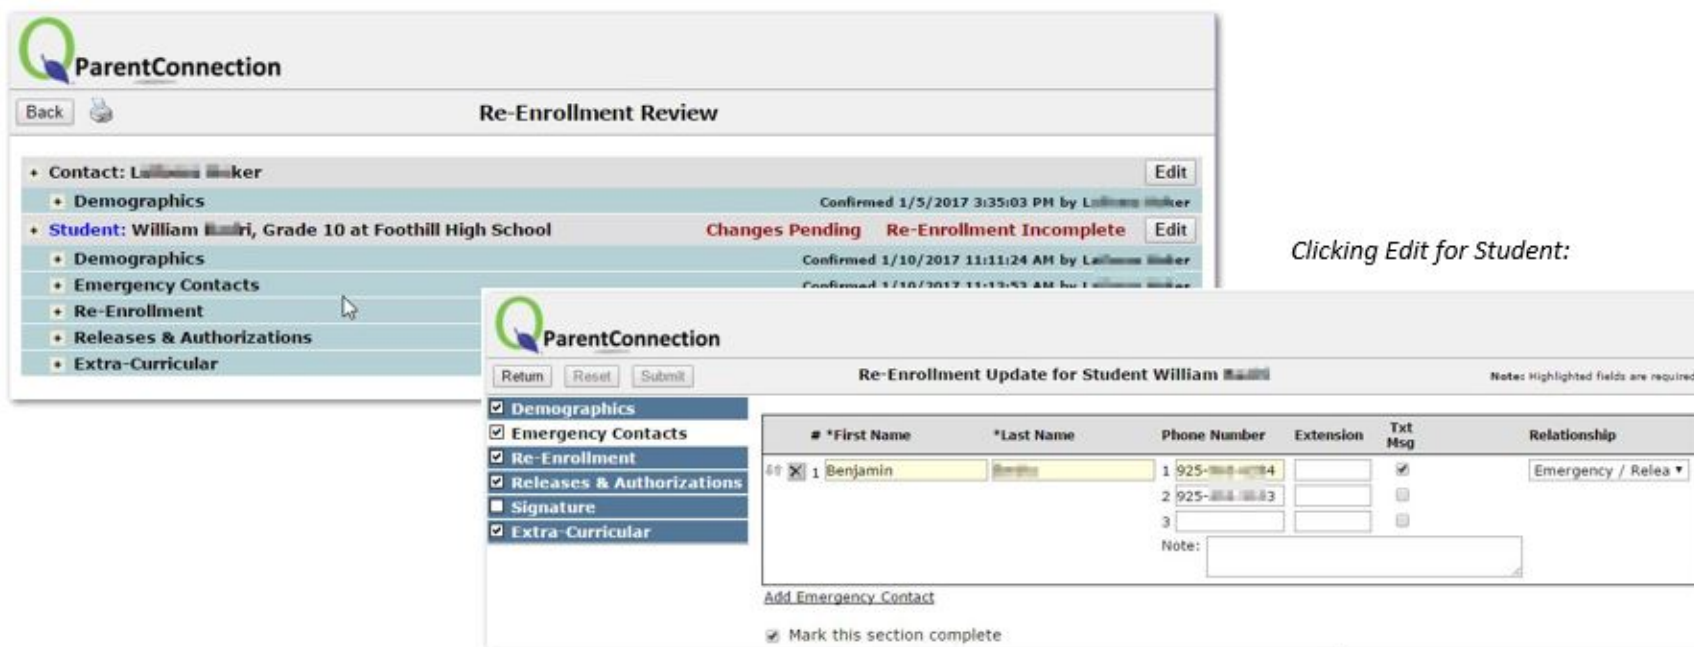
ParentConnection

Back

Re-Enrollment Review

+ Contact: L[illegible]ker Edit

+ Demographics Confirmed 1/5/2017 3:35:03 PM by L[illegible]ker

+ Student: William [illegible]ri, Grade 10 at Foothill High School Changes Pending Re-Enrollment Incomplete Edit

+ Demographics Confirmed 1/10/2017 11:11:24 AM by L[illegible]er

+ Emergency Contacts Confirmed 1/10/2017 11:12:53 AM by L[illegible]er

+ Re-Enrollment

+ Releases & Authorizations

+ Extra-Curricular

Clicking Edit for Student:

ParentConnection

Return Reset Submit

Re-Enrollment Update for Student William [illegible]

Note: Highlighted fields are required

Demographics
Emergency Contacts
Re-Enrollment
Releases & Authorizations
Signature
Extra-Curricular

| # | *First Name | *Last Name | Phone Number | Extension | Txt Msg | Relationship |
|---|---|---|---|---|---|---|
| 1 | Benjamin | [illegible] | 1 925-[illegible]4 | | | Emergency / Relea |
| | | | 2 925-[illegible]3 | | | |
| | | | 3 | | | |

Note:

Add Emergency Contact

Mark this section complete